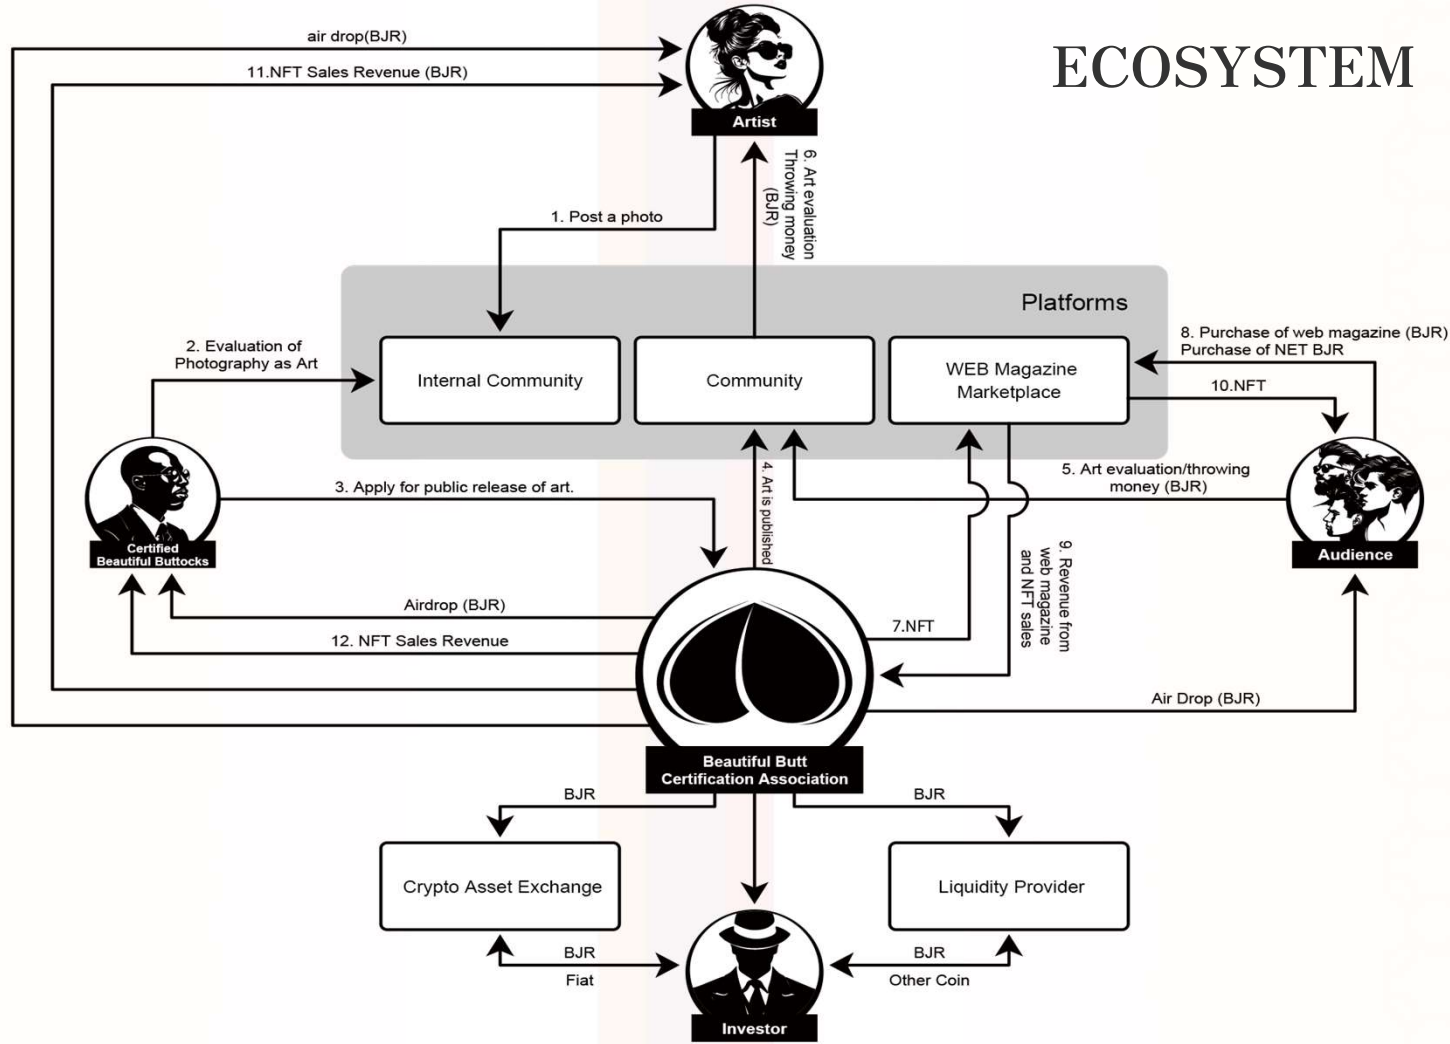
ECOSYSTEM

air drop(BJR)

11.NFT Sales Revenue (BJR)

Artist

1. Post a photo

6. Art evaluation Throwing money (BJR)

Platforms

2. Evaluation of Photography as Art

Internal Community

Community

WEB Magazine Marketplace

8. Purchase of web magazine (BJR) Purchase of NET BJR

10.NFT

5. Art evaluation/throwing money (BJR)

3. Apply for public release of art.

4. Art is published

Certified Beautiful Buttocks

Audience

9. Revenue from web magazine and NFT sales

Airdrop (BJR)

12. NFT Sales Revenue

7.NFT

Air Drop (BJR)

Beautiful Butt Certification Association

BJR

BJR

Crypto Asset Exchange

Liquidity Provider

BJR

Fiat

BJR

Other Coin

Investor